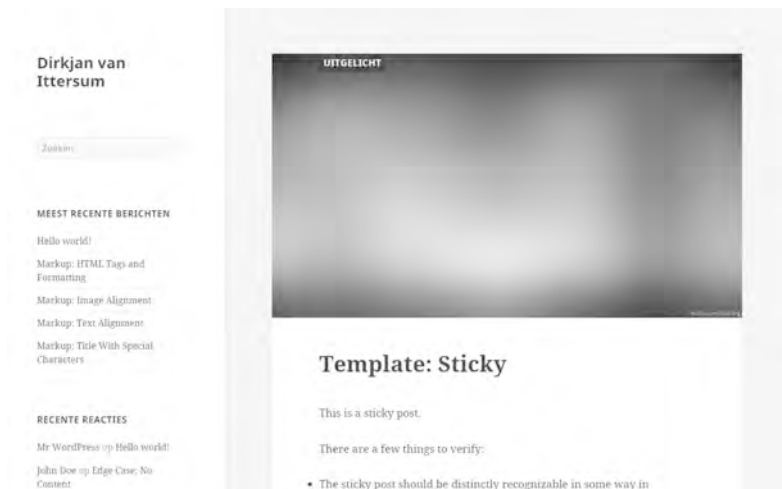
Dirkjan van Ittersum

Zoeken

MEEST RECENTE BERICHTEN

Hello world!

Markup: HTML Tags and Formatting

Markup: Image Alignment

Markup: Text Alignment

Markup: Title With Special Characters

RECENTE REACTIES

Mr WordPress op Hello world!

John Doe op Edge Case: No Content

UITGELICHT

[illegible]

Template: Sticky

This is a sticky post.

There are a few things to verify:

• The sticky post should be distinctly recognizable in some way in